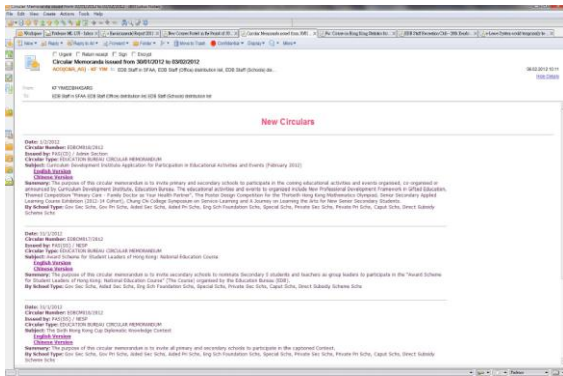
Circular Memoranda issued from 30/01/2012 to 03/02/2012

New Circulars

Date: 1/2/2012
Circular Number: EDBCM018/2012
Issued by: PAS(CD) / Admin Section
Circular Type: EDUCATION BUREAU CIRCULAR MEMORANDUM
Subject: Curriculum Development Institute Application for Participation in Educational Activities and Events (February 2012)
English Version
Chinese Version
Summary: The purpose of this circular memorandum is to invite primary and secondary schools to participate in the coming educational activities and events organised, co-organised or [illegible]
By School Type: Gov Sec Schs, Gov Pri Schs, Aided Sec Schs, Aided Pri Schs, Eng Sch Foundation Schs, Special Schs, Private Sec Schs, Private Pri Schs, Caput Schs, Direct Subsidy Scheme Schs

Date: 31/1/2012
Circular Number: EDBCM017/2012
Issued by: PAS(SC) / NESP
Circular Type: EDUCATION BUREAU CIRCULAR MEMORANDUM
Subject: Award Scheme for Student Leaders of Hong Kong: National Education Course
English Version
Chinese Version
Summary: The purpose of this circular memorandum is to invite secondary schools to nominate Secondary 5 students and teachers as group leaders to participate in the "Award Scheme for Student Leaders of Hong Kong: National Education Course" (The Course) organised by the Education Bureau (EDB).
By School Type: Gov Sec Schs, Aided Sec Schs, Eng Sch Foundation Schs, Special Schs, Private Sec Schs, Caput Schs, Direct Subsidy Scheme Schs

Date: 31/1/2012
Circular Number: EDBCM016/2012
Issued by: PAS(SC) / NESP
Circular Type: EDUCATION BUREAU CIRCULAR MEMORANDUM
Subject: The Sixth Hong Kong Cup Diplomatic Knowledge Contest
English Version
Chinese Version
Summary: The purpose of this circular memorandum is to invite all primary and secondary schools to participate in the captioned Contest.
By School Type: Gov Sec Schs, Gov Pri Schs, Aided Sec Schs, Aided Pri Schs, Eng Sch Foundation Schs, Special Schs, Private Sec Schs, Private Pri Schs, Caput Schs, Direct Subsidy Scheme Schs